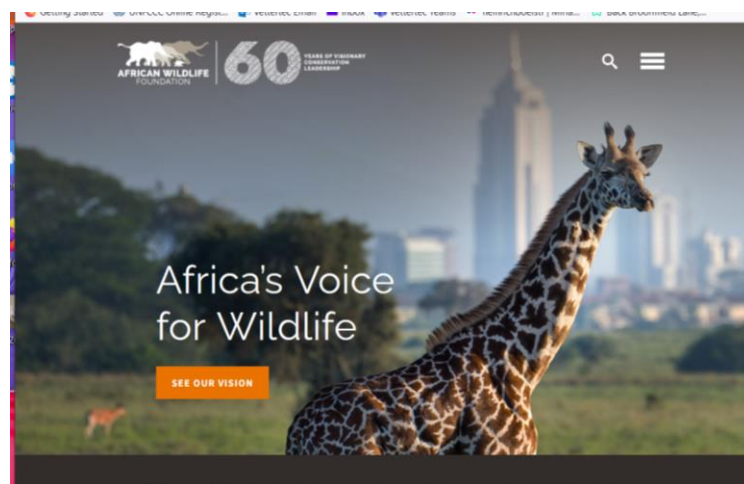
Getting Started UNFCCC Online Regist... Vettertec Email Inbox Vettertec Teams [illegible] | Mina... Back Broomfield Lane,...

AFRICAN WILDLIFE FOUNDATION 60 YEARS OF VISIONARY CONSERVATION LEADERSHIP

Africa's Voice for Wildlife

SEE OUR VISION